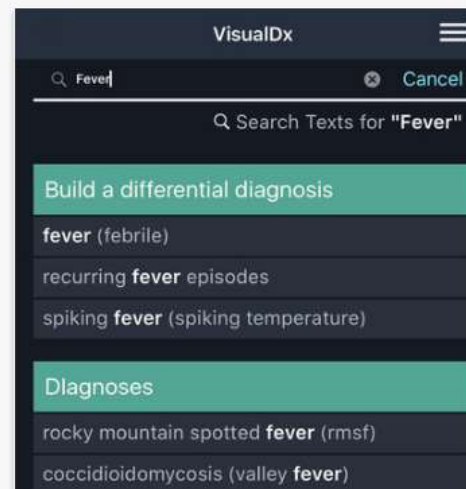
VisualDx

Fever

Cancel

Search Texts for "Fever"

Build a differential diagnosis

fever (febrile)

recurring fever episodes

spiking fever (spiking temperature)

Diagnoses

rocky mountain spotted fever (rmsf)

coccidioidomycosis (valley fever)